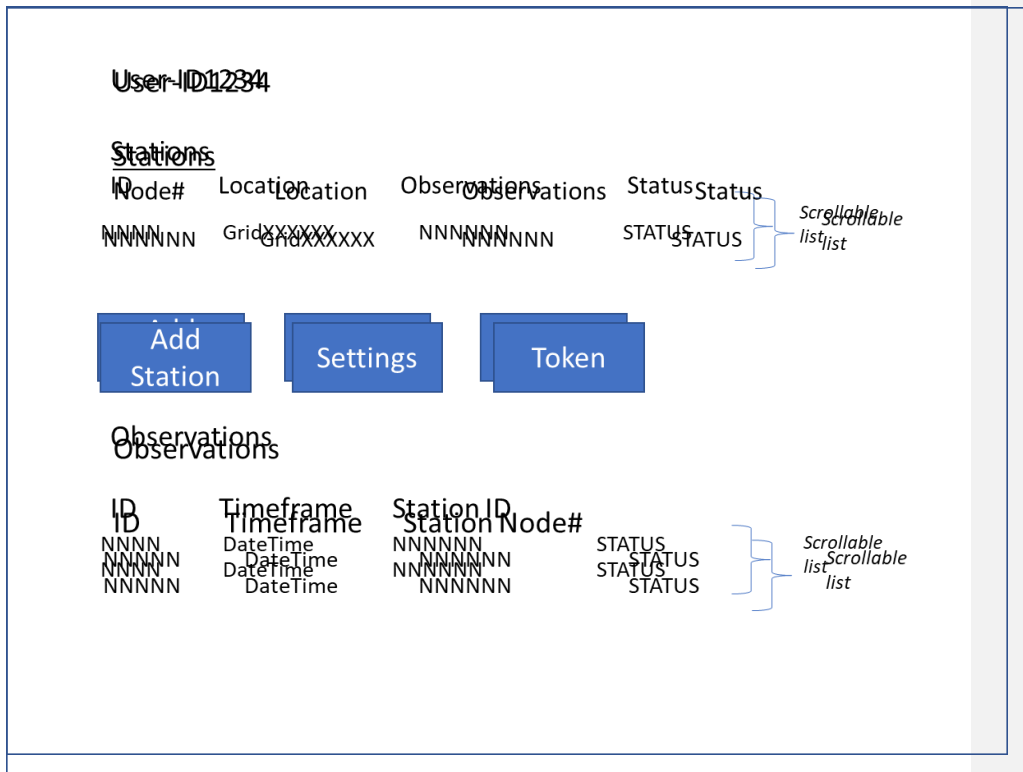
User-ID1234
User-ID1234

Stations
Stations

ID
Node#
Location
Location
Observations
Observations
Status
Status

NNNN
NNNNNN
GridXXXXXX
GridXXXXXX
NNNNNN
NNNNNN
STATUS
STATUS
Scrollable list
Scrollable list

Add
Add Station
Settings
Settings
Token
Token

Observations
Observations

ID
ID
Timeframe
Timeframe
Station ID
Station Node#

| NNNN | DateTime | NNNNNN | STATUS |
|---|---|---|---|
| NNNNN | DateTime | NNNNNN | STATUS |
| NNNN | DateTime | NNNNNN | STATUS |
| NNNNN | DateTime | NNNNNN | STATUS |

Scrollable list
Scrollable list